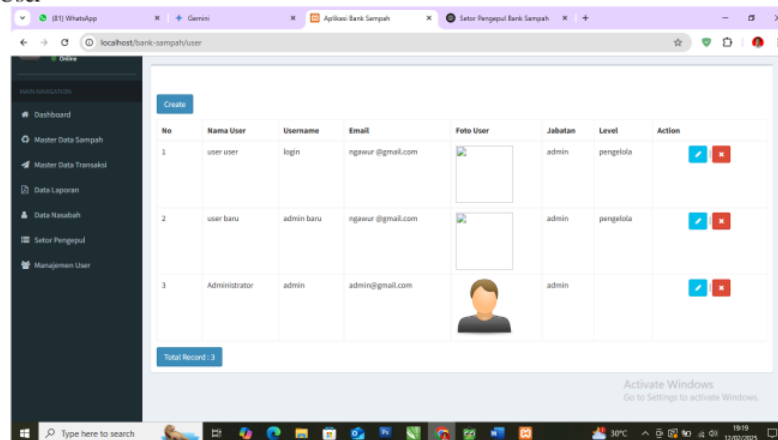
User

(81) WhatsApp
Gemini
Aplikasi Bank Sampah
Setor Pengepul Bank Sampah

localhost/bank-sampah/user

Online

MAIN NAVIGATION
Dashboard
Master Data Sampah
Master Data Transaksi
Data Laporan
Data Nasabah
Setor Pengepul
Manajemen User

Create

| No | Nama User | Username | Email | Foto User | Jabatan | Level | Action |
|---|---|---|---|---|---|---|---|
| 1 | user user | login | ngawur @gmail.com | | admin | pengelola | |
| 2 | user baru | admin baru | ngawur @gmail.com | | admin | pengelola | |
| 3 | Administrator | admin | admin@gmail.com | | admin | | |

Total Record : 3

Activate Windows
Go to Settings to activate Windows.

Type here to search
30°C
19:19
12/02/2025